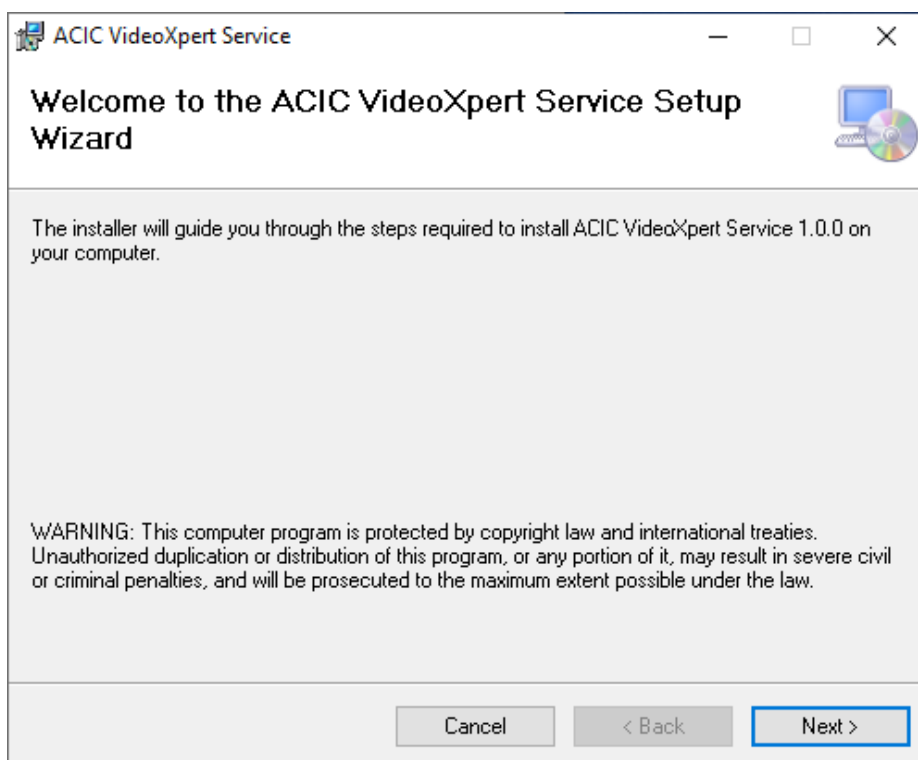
ACIC VideoXpert Service

Welcome to the ACIC VideoXpert Service Setup Wizard

The installer will guide you through the steps required to install ACIC VideoXpert Service 1.0.0 on your computer.

WARNING: This computer program is protected by copyright law and international treaties. Unauthorized duplication or distribution of this program, or any portion of it, may result in severe civil or criminal penalties, and will be prosecuted to the maximum extent possible under the law.

Cancel
< Back
Next >